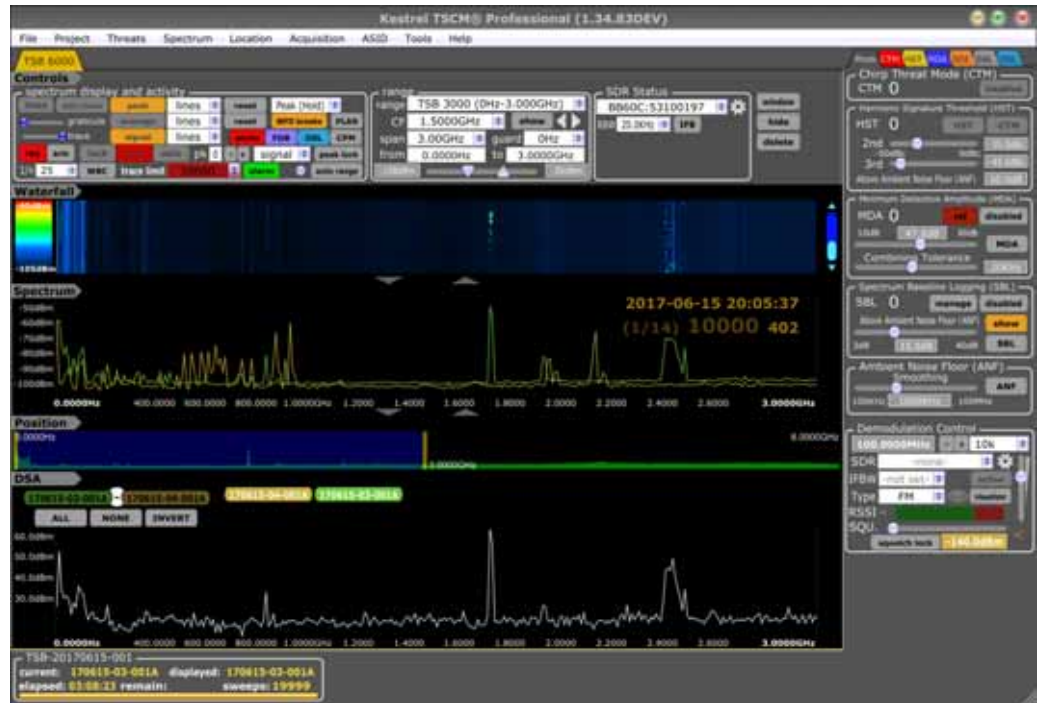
Kestrel TSCM® Professional (1.34.83DEV)

File Project Threats Spectrum Location Acquisition ASID Tools Help

TSB 6000

Controls

spectrum display and activity

peak lines reset Peak (Hold)

lines reset

signal lines

FSB SSL CPM

signal peak lock

1/8 25 WBC trace limit alarm auto range

range

range TSB 3000 (0Hz-3.000GHz)

CF 1.5000GHz show

span 3.00GHz guard 0Hz

from 0.0000Hz to 3.0000GHz

SDR Status

BB60C:53100197

25.0kHz IPB

window

hide

delete

Waterfall

Spectrum

-50dBm

-60dBm

-70dBm

-80dBm

-90dBm

-100dBm

2017-06-15 20:05:37

(1/14) 10000 402

0.0000Hz 400.0000 600.0000 800.0000 1.0000GHz 1.2000 1.4000 1.6000 1.8000 2.0000 2.2000 2.4000 2.6000 3.0000GHz

Position

0.0000Hz

3.0000GHz

1.5000GHz

DSA

170615-03-001A 170615-04-001A 170615-03-001A

ALL NONE INVERT

60.0dBm

50.0dBm

40.0dBm

30.0dBm

0.0000Hz 400.0000 600.0000 800.0000 1.0000GHz 1.2000 1.4000 1.6000 1.8000 2.0000 2.2000 2.4000 2.6000 3.0000GHz

TSB-20170615-001

current: 170615-03-001A displayed: 170615-03-001A

elapsed: 03:08:23 remain: sweeps: 19999

Chirp Threat Mode (CTM)

CTM 0

Harmonic Signature Threshold (HST)

HST 0

2nd

3rd

Above Ambient Noise Floor (ANF)

Minimum Detection Amplitude (MDA)

MDA 0

disabled

MDA

Combined Tolerance

Spectrum Baseline Logging (SBL)

SBL 0 manage disabled

Above Ambient Noise Floor (ANF) show

SBL

Ambient Noise Floor (ANF)

Smoothing

ANF

Demodulation Control

100.0000MHz 10k

SDR -none-

IFBW -not set-

Type FM

RSSI

SQU

squelch lock -140.0dBm